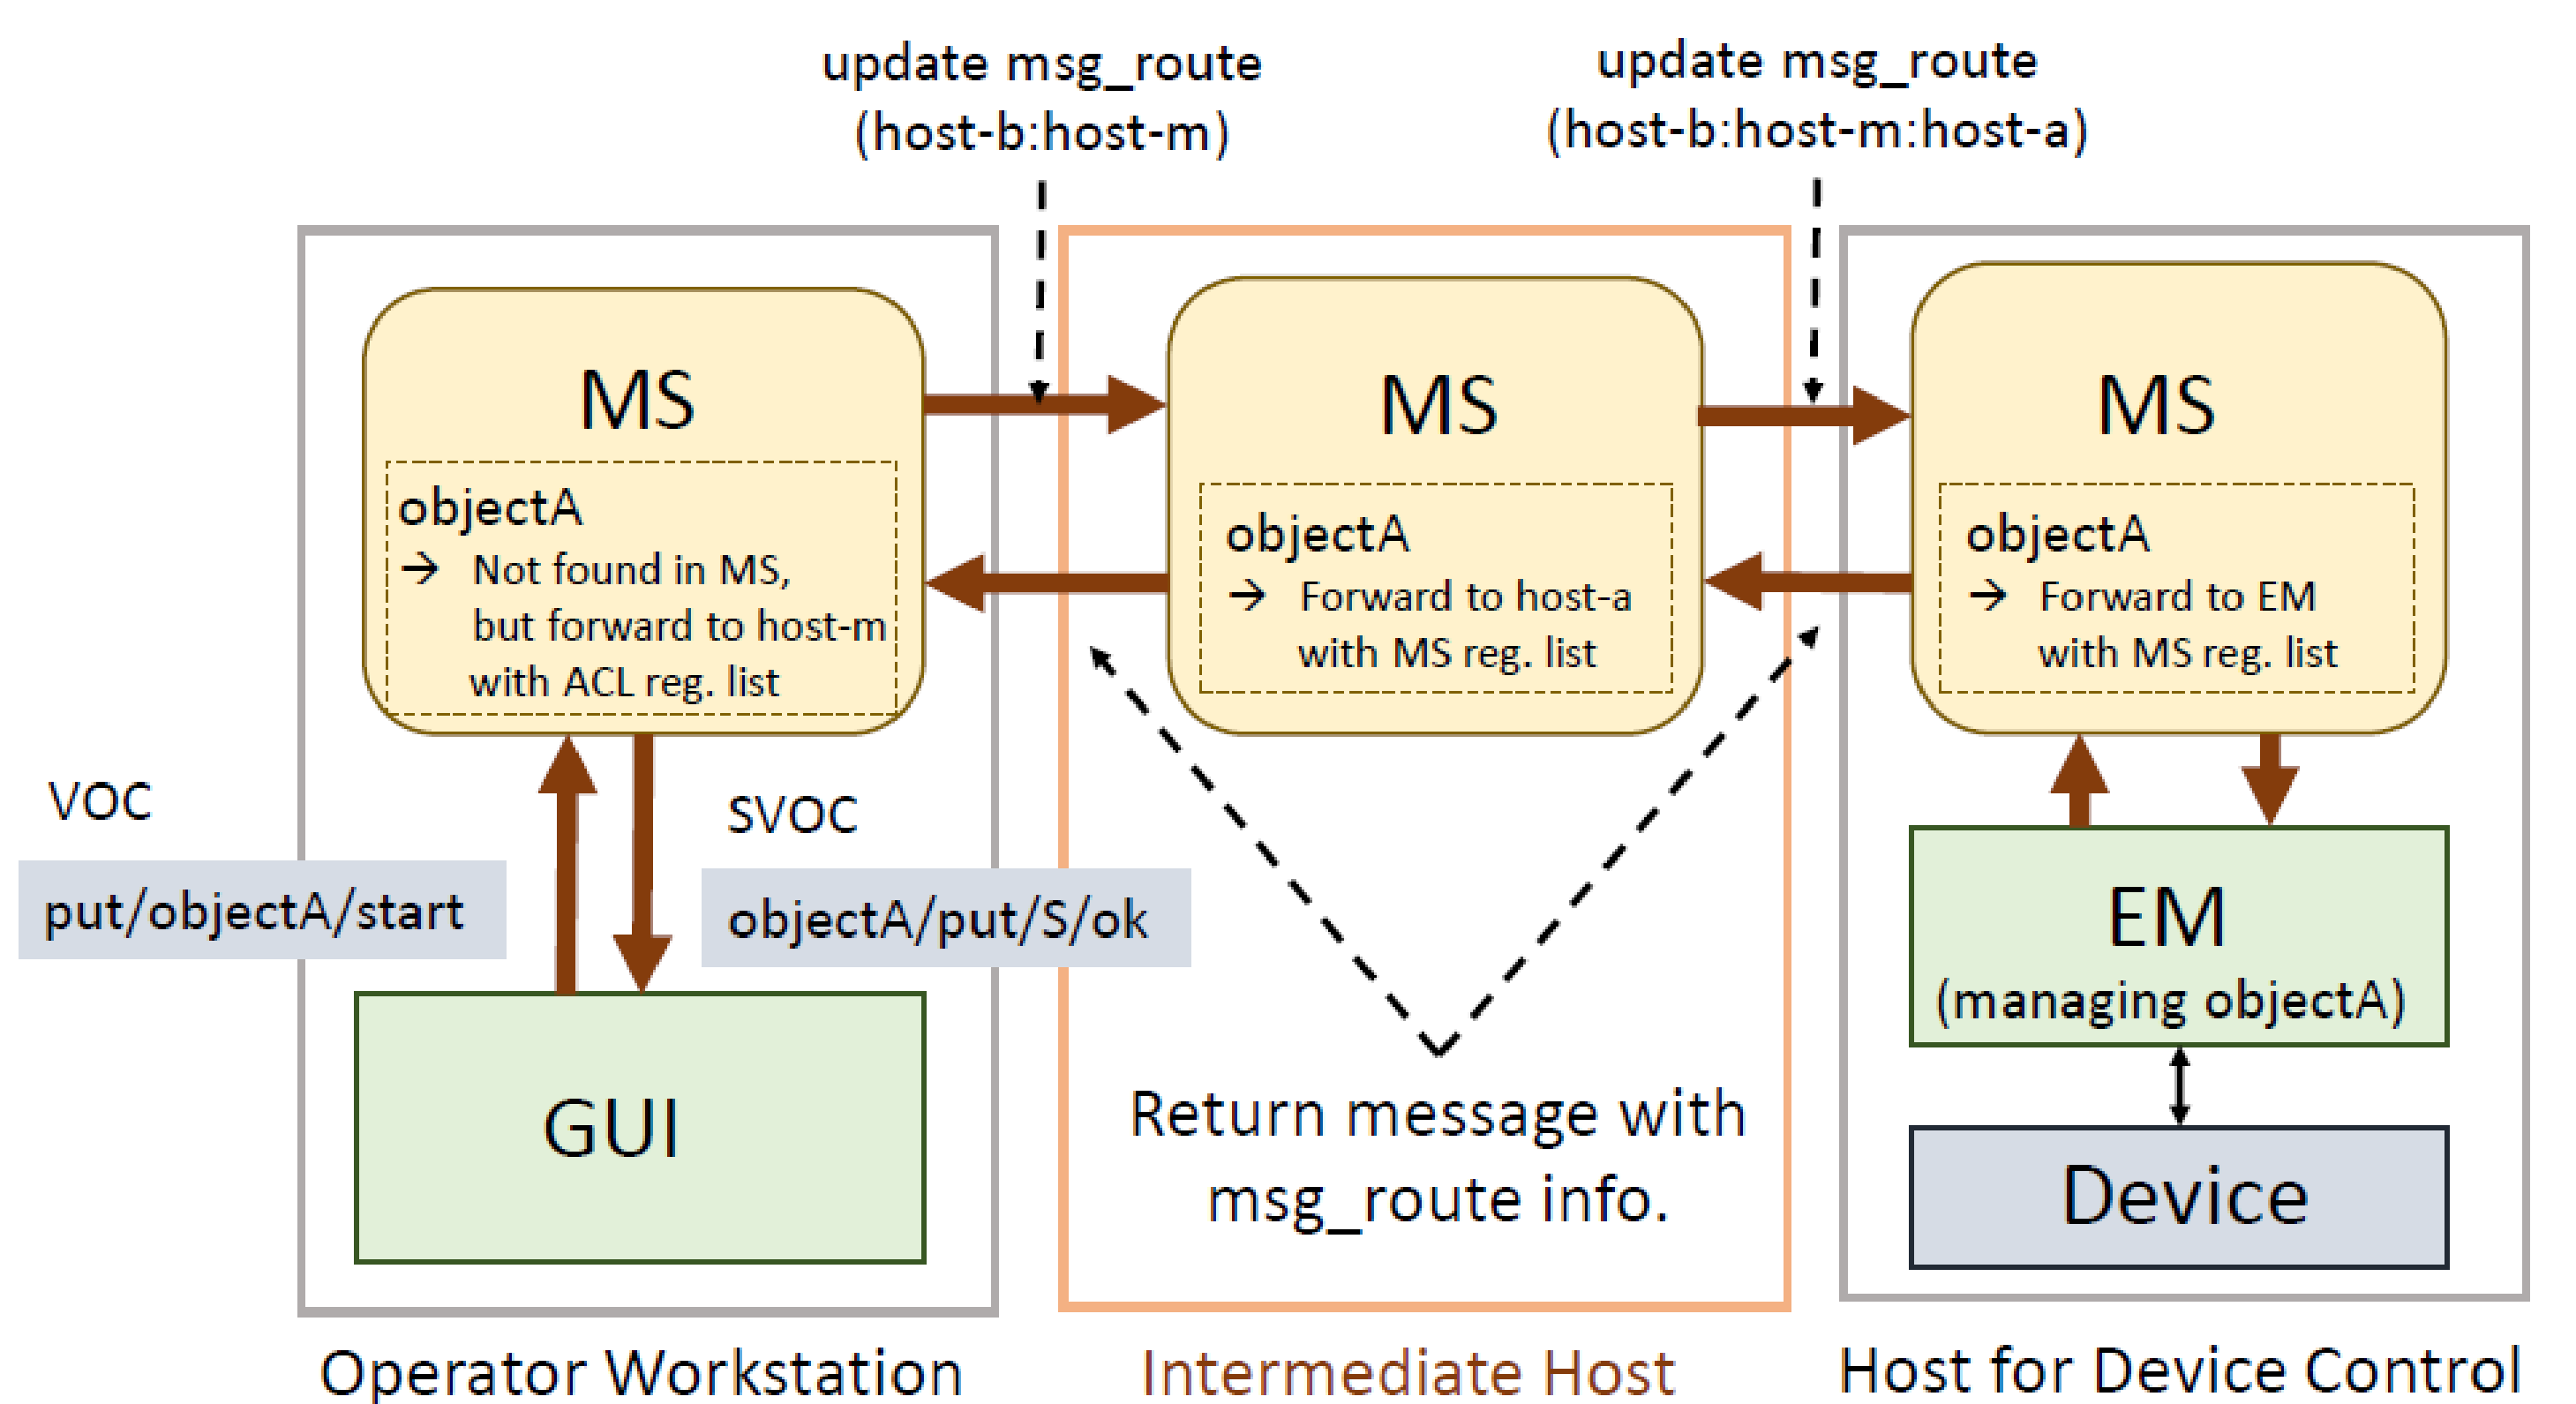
update msg_route
(host-b:host-m)

update msg_route
(host-b:host-m:host-a)

MS

objectA
→ Not found in MS, but forward to host-m with ACL reg. list

MS

objectA
→ Forward to host-a with MS reg. list

MS

objectA
→ Forward to EM with MS reg. list

VOC

put/objectA/start

SVOC

objectA/put/S/ok

GUI

EM
(managing objectA)

Device

Return message with msg_route info.

Operator Workstation

Intermediate Host

Host for Device Control